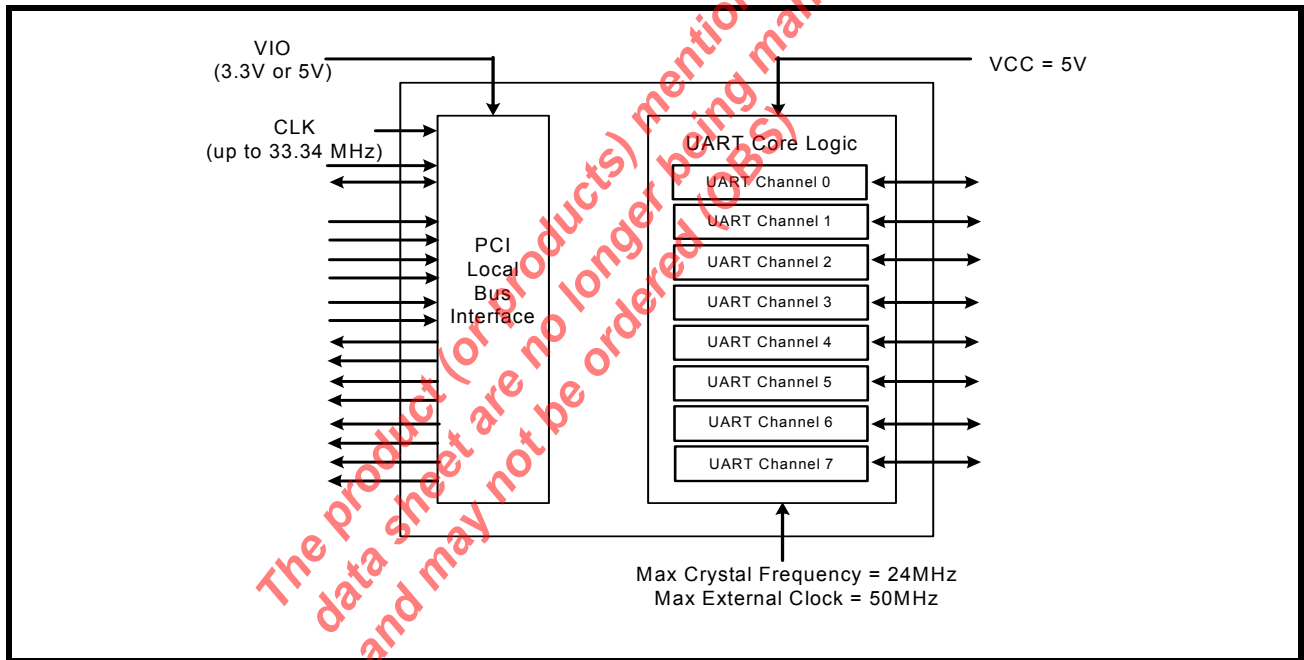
VIO
(3.3V or 5V)

CLK
(up to 33.34 MHz)

VCC = 5V

PCI
Local
Bus
Interface

UART Core Logic

UART Channel 0
UART Channel 1
UART Channel 2
UART Channel 3
UART Channel 4
UART Channel 5
UART Channel 6
UART Channel 7

Max Crystal Frequency = 24MHz
Max External Clock = 50MHz

The product (or products) mentioned in this data sheet are no longer being manufactured and may not be ordered (OBS)